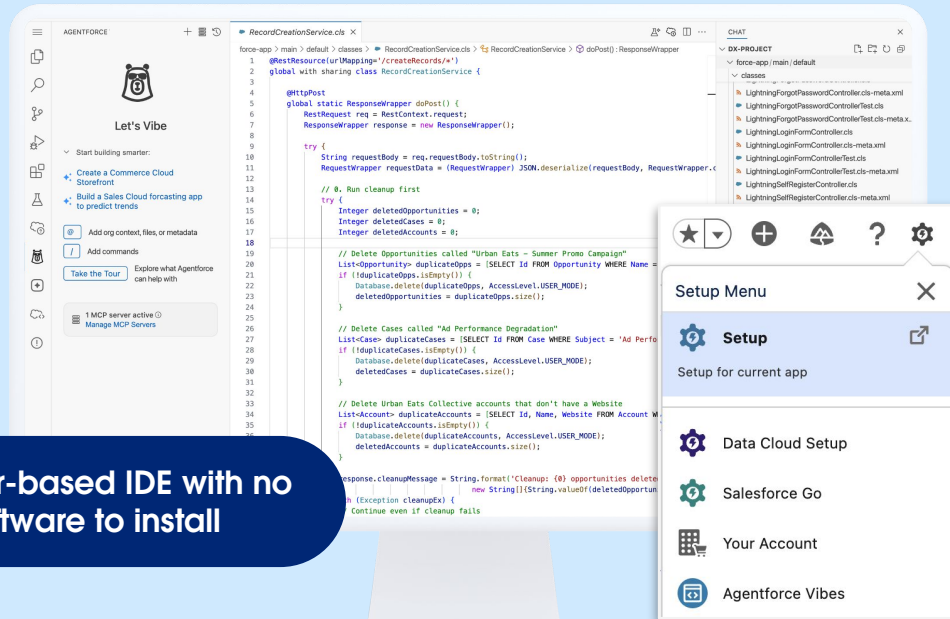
AGENTFORCE

Let's Vibe

Start building smarter:

Create a Commerce Cloud Storefront

Build a Sales Cloud forcasting app to predict trends

@ Add org context, files, or metadata

/ Add commands

Take the Tour

Explore what Agentforce can help with

1 MCP server active
Manage MCP Servers

RecordCreationService.cls

force-app > main > default > classes > RecordCreationService.cls > RecordCreationService > doPost() : ResponseWrapper

```
1  @RestResource(urlMapping='/createRecords/*')
2  global with sharing class RecordCreationService {
3
4      @HttpPost
5      global static ResponseWrapper doPost() {
6          RestRequest req = RestContext.request;
7          ResponseWrapper response = new ResponseWrapper();
8
9          try {
10             String requestBody = req.requestBody.toString();
11             RequestWrapper requestData = (RequestWrapper) JSON.deserialize(requestBody, RequestWrapper.c
12
13             // 0. Run cleanup first
14             try {
15                 Integer deletedOpportunities = 0;
16                 Integer deletedCases = 0;
17                 Integer deletedAccounts = 0;
18
19                 // Delete Opportunities called "Urban Eats - Summer Promo Campaign"
20                 List<Opportunity> duplicateOpps = [SELECT Id FROM Opportunity WHERE Name =
21                 if (!duplicateOpps.isEmpty()) {
22                     Database.delete(duplicateOpps, AccessLevel.USER_MODE);
23                     deletedOpportunities = duplicateOpps.size();
24                 }
25
26                 // Delete Cases called "Ad Performance Degradation"
27                 List<Case> duplicateCases = [SELECT Id FROM Case WHERE Subject = 'Ad Perfo
28                 if (!duplicateCases.isEmpty()) {
29                     Database.delete(duplicateCases, AccessLevel.USER_MODE);
30                     deletedCases = duplicateCases.size();
31                 }
32
33                 // Delete Urban Eats Collective accounts that don't have a Website
34                 List<Account> duplicateAccounts = [SELECT Id, Name, Website FROM Account W
35                 if (!duplicateAccounts.isEmpty()) {
36                     Database.delete(duplicateAccounts, AccessLevel.USER_MODE);
37                     deletedAccounts = duplicateAccounts.size();
                   }

           response.cleanupMessage = String.format('Cleanup: {0} opportunities delete
                               new String[]{String.valueOf(deletedOpportun
           h (Exception cleanupEx) {
               Continue even if cleanup fails
```

r-based IDE with no
tware to install

CHAT

DX-PROJECT
force-app / main / default
classes
LightningForgotPasswordController.cls-meta.xml
LightningForgotPasswordControllerTest.cls
LightningForgotPasswordControllerTest.cls-meta.x..
LightningLoginFormController.cls
LightningLoginFormController.cls-meta.xml
LightningLoginFormControllerTest.cls
LightningLoginFormControllerTest.cls-meta.xml
LightningSelfRegisterController.cls
LightningSelfRegisterController.cls-meta.xml

Setup Menu

Setup
Setup for current app

Data Cloud Setup

Salesforce Go

Your Account

Agentforce Vibes